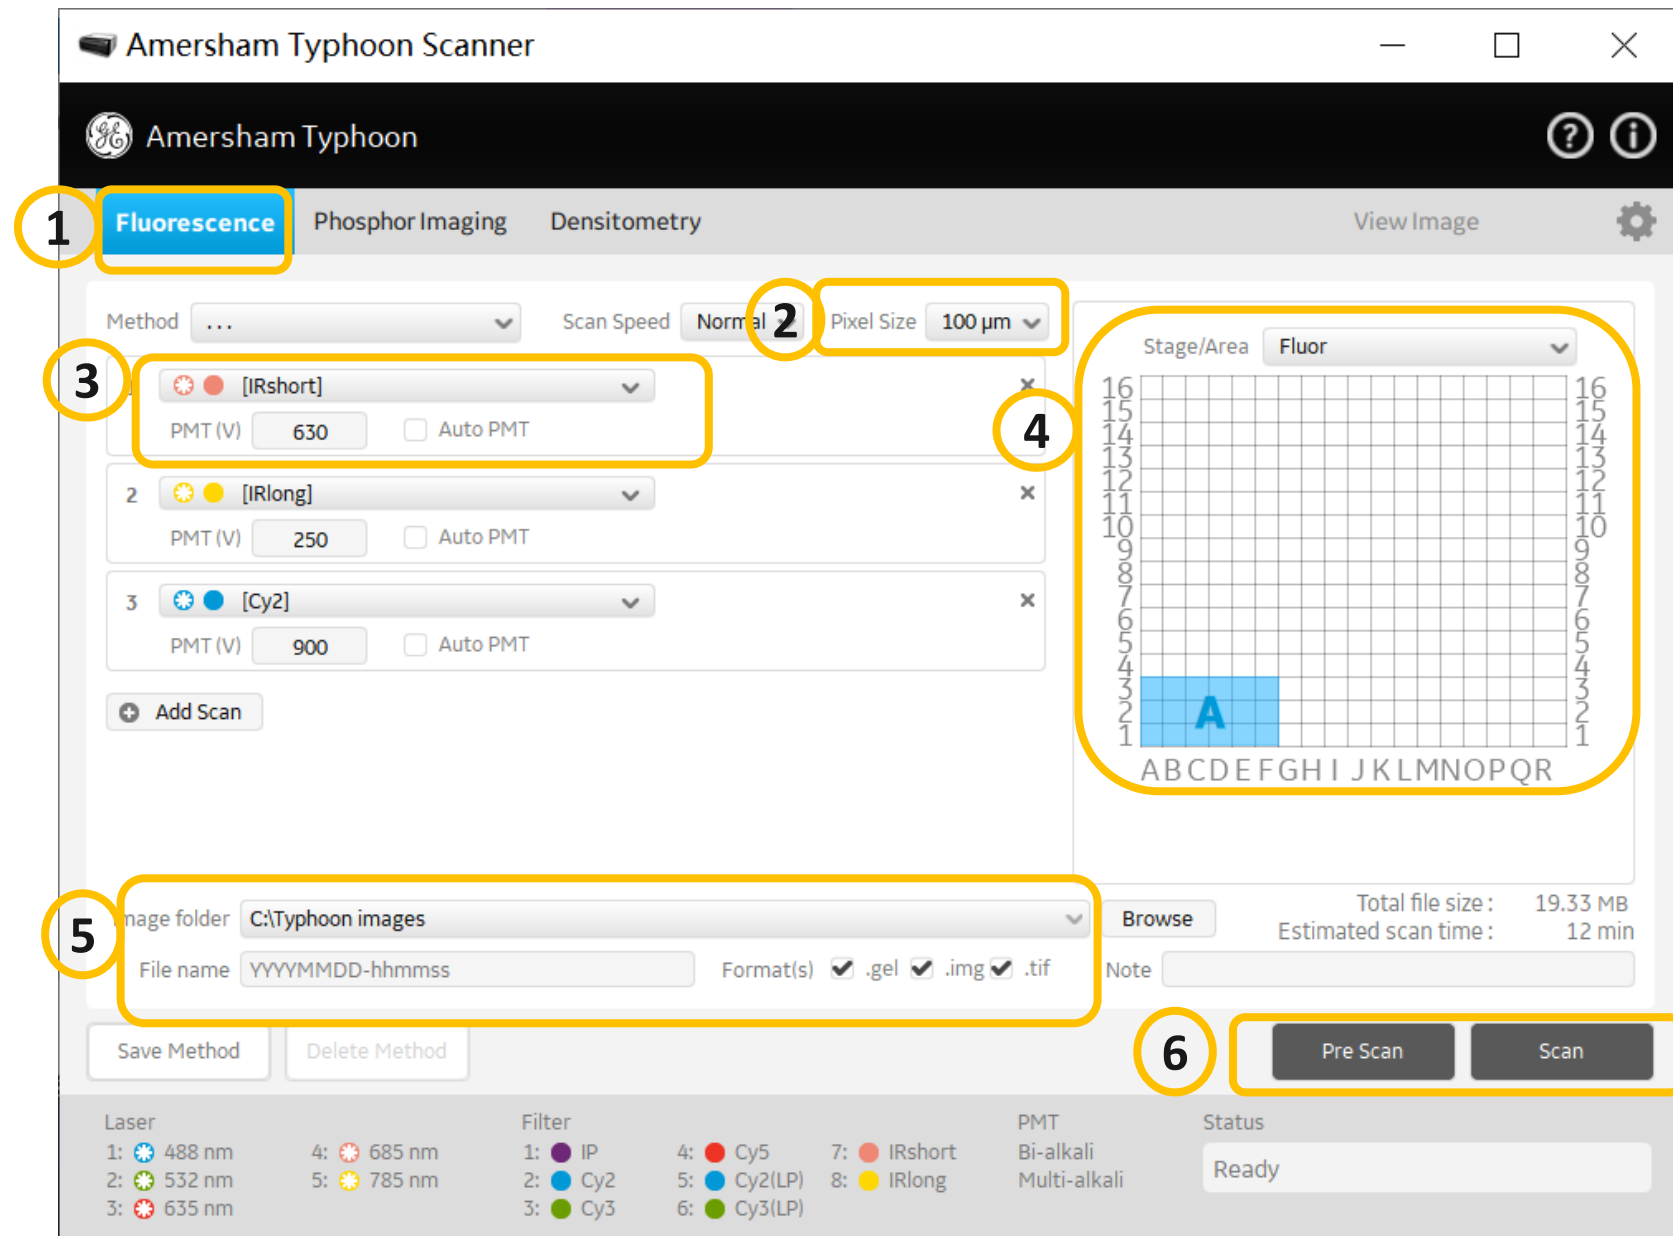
Amersham Typhoon Scanner

Amersham Typhoon

1 Fluorescence Phosphor Imaging Densitometry View Image

Method ...

Scan Speed Norm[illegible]al 2 Pixel Size 100 µm

3 [IRshort]
PMT (V) 630 Auto PMT

2 [IRlong]
PMT (V) 250 Auto PMT

3 [Cy2]
PMT (V) 900 Auto PMT

Add Scan

Stage/Area Fluor

4

16 15 14 13 12 11 10 9 8 7 6 5 4 3 2 1

A

A B C D E F G H I J K L M N O P Q R

16 15 14 13 12 11 10 9 8 7 6 5 4 3 2 1

5 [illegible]mage folder C:\Typhoon images Browse

File name YYYYMMDD-hhmmss Format(s) .gel .img .tif

Total file size : 19.33 MB
Estimated scan time : 12 min

Note

Save Method Delete Method

6 Pre Scan Scan

Laser
1: 488 nm
2: 532 nm
3: 635 nm
4: 685 nm
5: 785 nm

Filter
1: IP
2: Cy2
3: Cy3
4: Cy5
5: Cy2(LP)
6: Cy3(LP)
7: IRshort
8: IRlong

PMT
Bi-alkali
Multi-alkali

Status
Ready